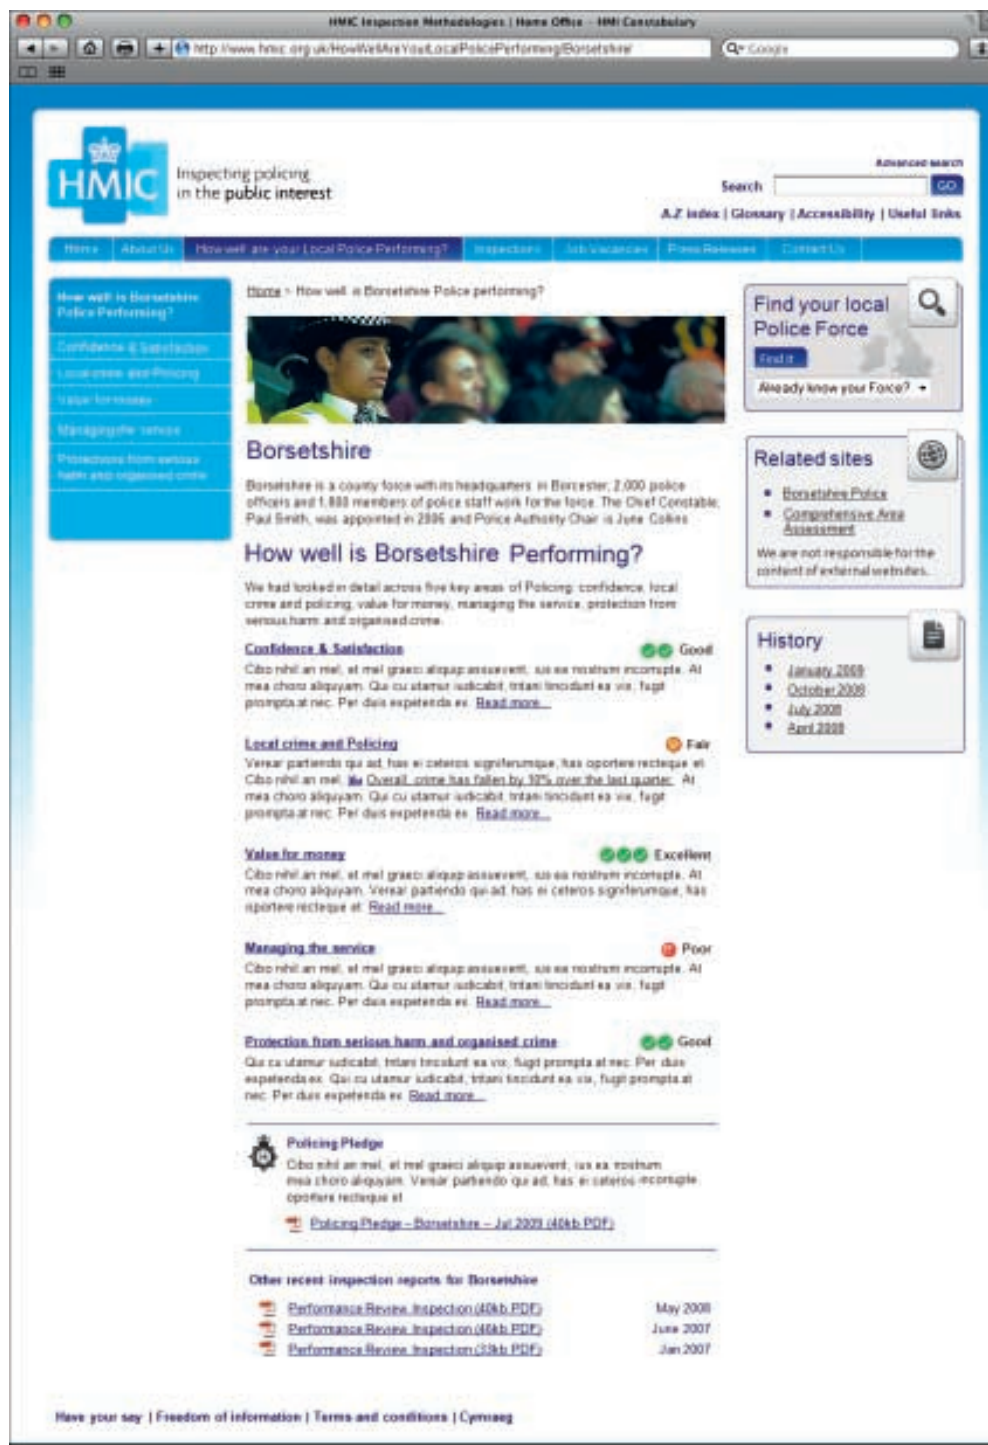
HMIC Inspection Methodologies | Home Office - HMI Constabulary

http://www.hmic.org.uk/HowWellAreYourLocalPolicePerformingBorsetshire

Q- Google

HMIC Inspecting policing in the public interest

Advanced search

Search GO

A-Z index | Glossary | Accessibility | Useful links

Home | About Us | How well are your Local Police Performing? | Inspections | Job Vacancies | Press Releases | Contact Us

How well is Borsetshire Police Performing?

Confidence & Satisfaction

Local crime and Policing

Value for money

Managing the service

Protections from serious harm and organised crime

Home > How well is Borsetshire Police performing?

Borsetshire

Borsetshire is a county force with its headquarters in Borcester. 2,000 police officers and 1,800 members of police staff work for the force. The Chief Constable, Paul Smith, was appointed in 2006 and Police Authority Chair is June Collins

How well is Borsetshire Performing?

We had looked in detail across five key areas of Policing: confidence, local crime and policing, value for money, managing the service, protection from serious harm and organised crime.

Confidence & Satisfaction Good

Cibo nihil an mel, et mel graeci aliquip assueverit, ius ea nostrum incorrupte. At mea choro aliquyam. Qui cu utamur iudicabit, tritani tincidunt ea vix, fugit prompta at nec. Per duis expetenda ex. Read more...

Local crime and Policing Fair

Verear partiendo qui ad, has ei ceteros signiferumque, has oportere recteque et. Cibo nihil an mel. Overall crime has fallen by 10% over the last quarter. At mea choro aliquyam. Qui cu utamur iudicabit, tritani tincidunt ea vix, fugit prompta at nec. Per duis expetenda ex. Read more...

Value for money Excellent

Cibo nihil an mel, et mel graeci aliquip assueverit, ius ea nostrum incorrupte. At mea choro aliquyam. Verear partiendo qui ad, has ei ceteros signiferumque, has oportere recteque et. Read more...

Managing the service Poor

Cibo nihil an mel, et mel graeci aliquip assueverit, ius ea nostrum incorrupte. At mea choro aliquyam. Qui cu utamur iudicabit, tritani tincidunt ea vix, fugit prompta at nec. Per duis expetenda ex. Read more...

Protection from serious harm and organised crime Good

Qui cu utamur iudicabit, tritani tincidunt ea vix, fugit prompta at nec. Per duis expetenda ex. Qui cu utamur iudicabit, tritani tincidunt ea vix, fugit prompta at nec. Per duis expetenda ex. Read more...

Policing Pledge

Cibo nihil an mel, et mel graeci aliquip assueverit, ius ea nostrum mea choro aliquyam. Verear partiendo qui ad, has ei ceteros incorrupte oportere recteque et.

Policing Pledge – Borsetshire – Jul 2009 (40kb PDF)

Other recent inspection reports for Borsetshire

| Performance Review Inspection (40kb PDF) | May 2008 |
|---|---|
| Performance Review Inspection (46kb PDF) | June 2007 |
| Performance Review Inspection (33kb PDF) | Jan 2007 |

Find your local Police Force

Find it

Already know your Force?

Related sites

Borsetshire Police

Comprehensive Area Assessment

We are not responsible for the content of external websites.

History

January 2009

October 2008

July 2008

April 2008

Have your say | Freedom of information | Terms and conditions | Cymraeg